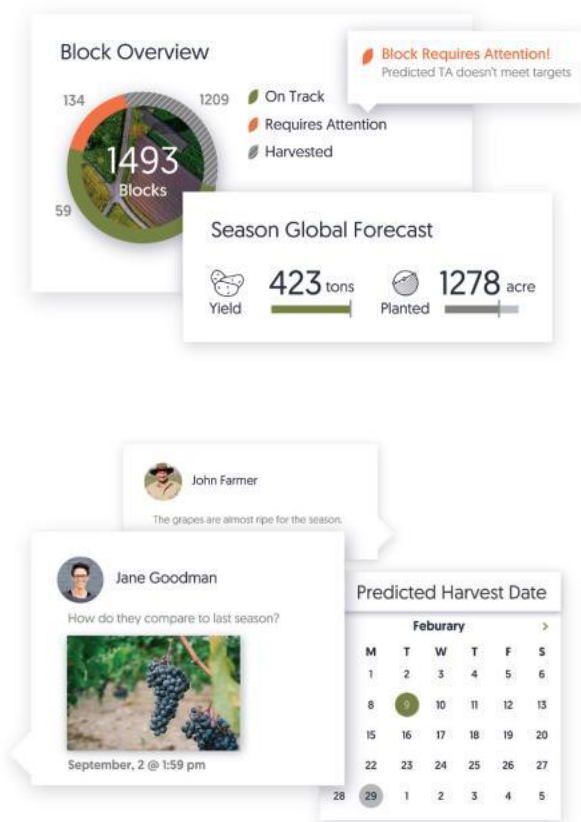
Block Overview

134

1209

1493
Blocks

59

On Track
Requires Attention
Harvested

Block Requires Attention!
Predicted TA doesn't meet targets

Season Global Forecast

Yield 423 tons

Planted 1278 acre

John Farmer

The grapes are almost ripe for the season.

Jane Goodman

How do they compare to last season?

September, 2 @ 1:59 pm

Predicted Harvest Date

Feburary >

| M | T | W | T | F | S |
|---|---|---|---|---|---|
| 1 | 2 | 3 | 4 | 5 | 6 |
| 8 | 9 | 10 | 11 | 12 | 13 |
| 15 | 16 | 17 | 18 | 19 | 20 |
| 22 | 23 | 24 | 25 | 26 | 27 |
| 29 | 1 | 2 | 3 | 4 | 5 |

28